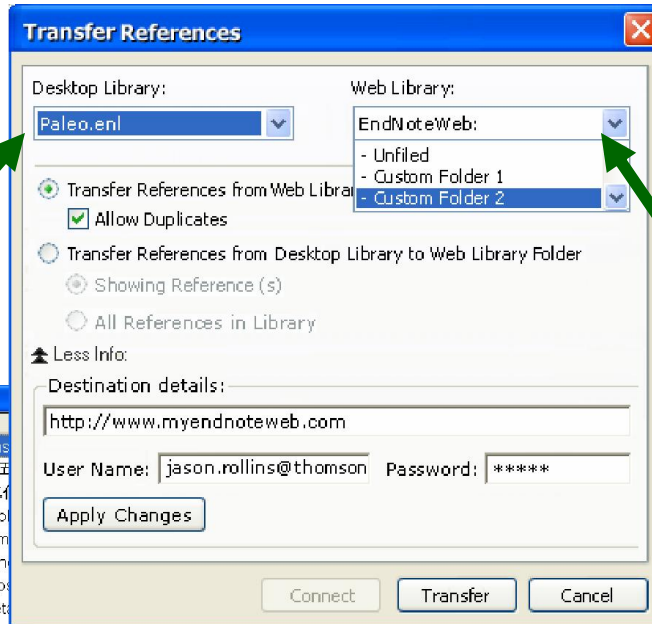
Transfer References

Desktop Library:

Paleo.enl

Web Library:

EndNoteWeb:

- Unfiled
- Custom Folder 1
- Custom Folder 2

Transfer References from Web Librar

Allow Duplicates

Transfer References from Desktop Library to Web Library Folder

Showing Reference (s)

All References in Library

Less Info:

Destination details:

http://www.myendnoteweb.com

User Name: jason.rollins@thomson

Password: *****

Apply Changes

Connect

Transfer

Cancel